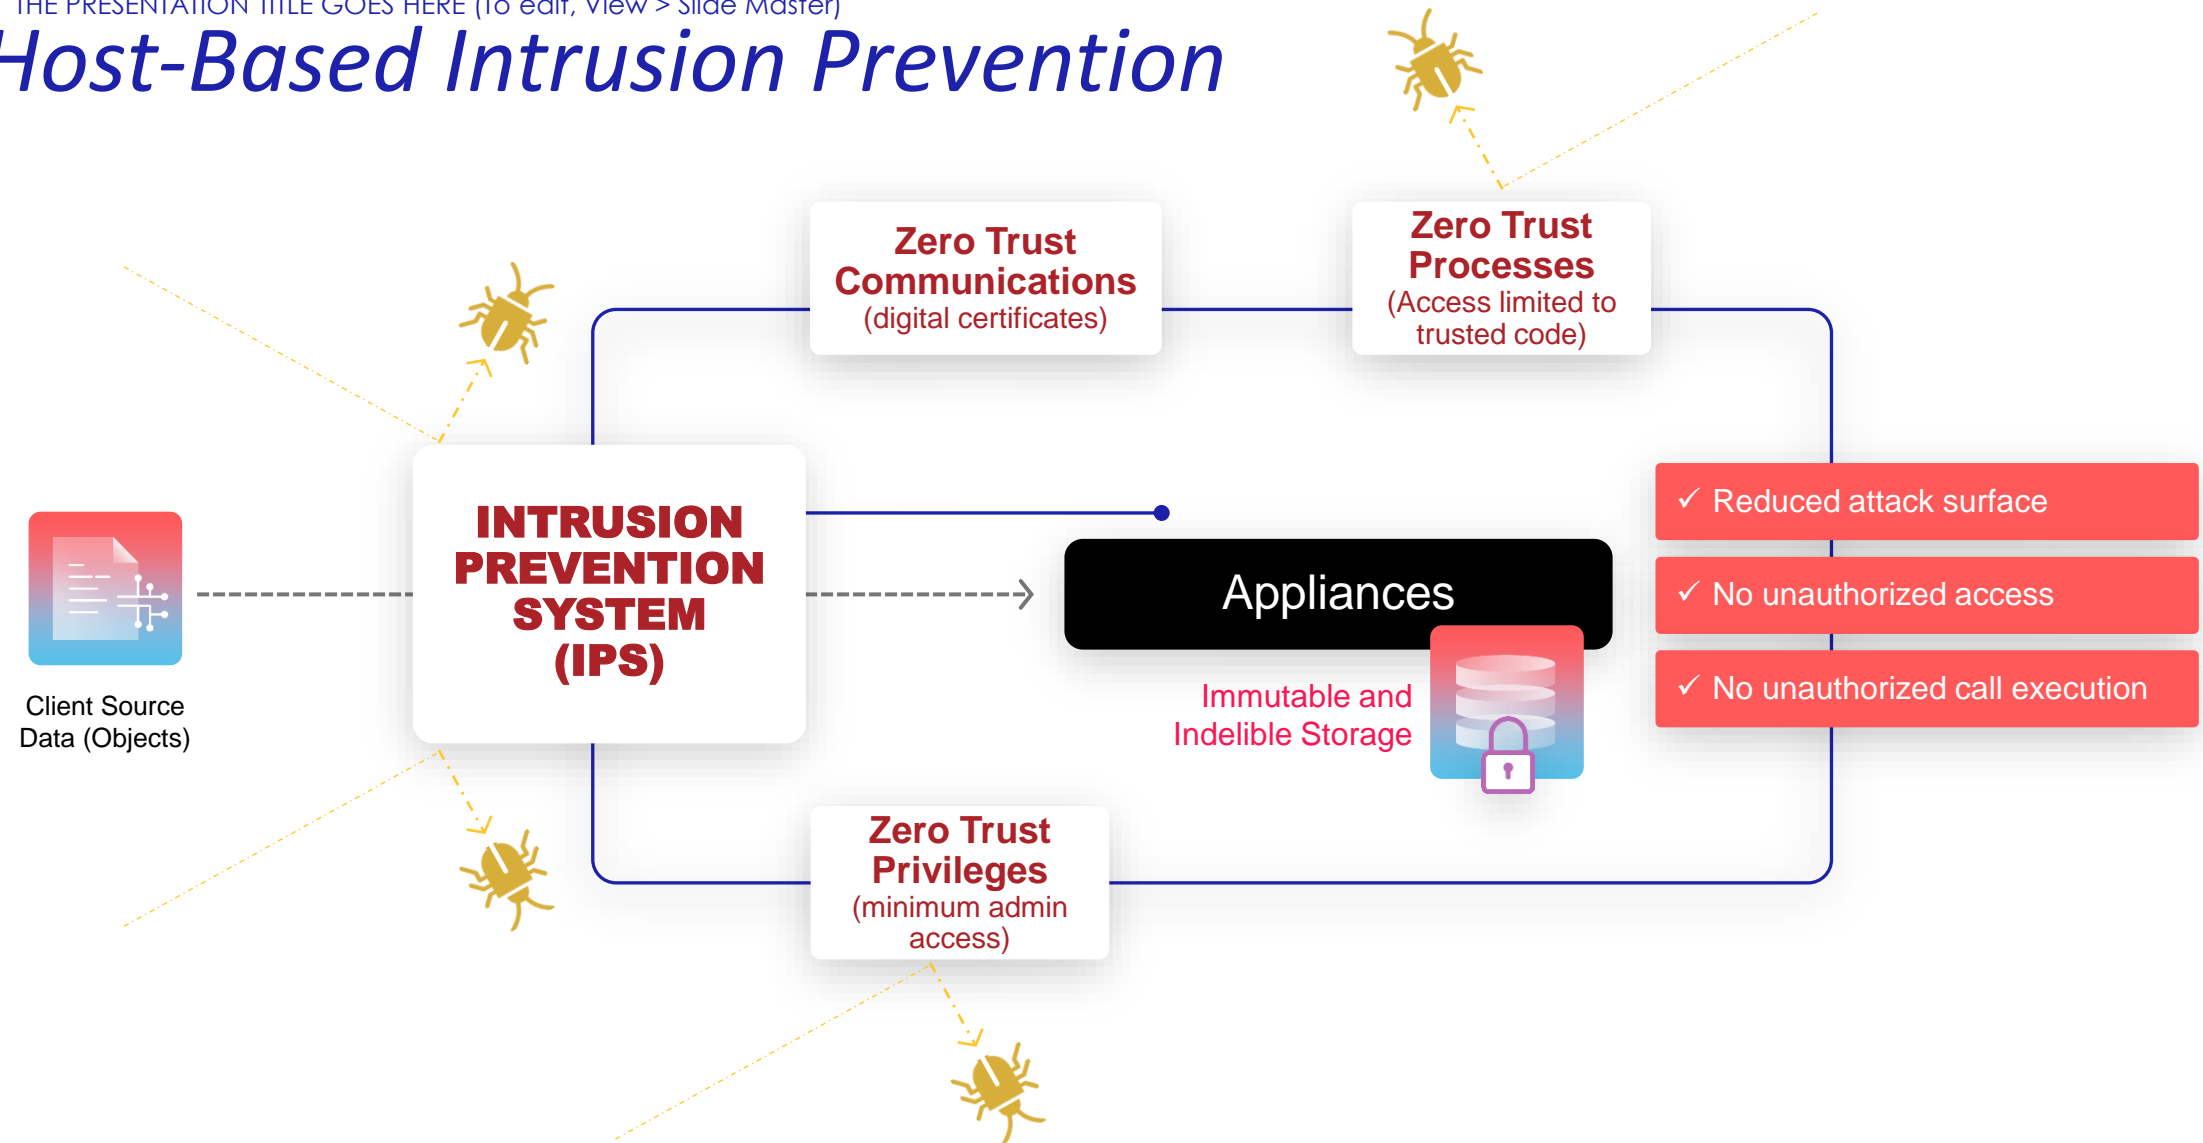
THE PRESENTATION TITLE GOES HERE (To edit, View > Slide Master)

Host-Based Intrusion Prevention

Zero Trust Communications (digital certificates)

Zero Trust Processes (Access limited to trusted code)

Client Source Data (Objects)

INTRUSION PREVENTION SYSTEM (IPS)

Appliances

Immutable and Indelible Storage

✓ Reduced attack surface

✓ No unauthorized access

✓ No unauthorized call execution

Zero Trust Privileges (minimum admin access)